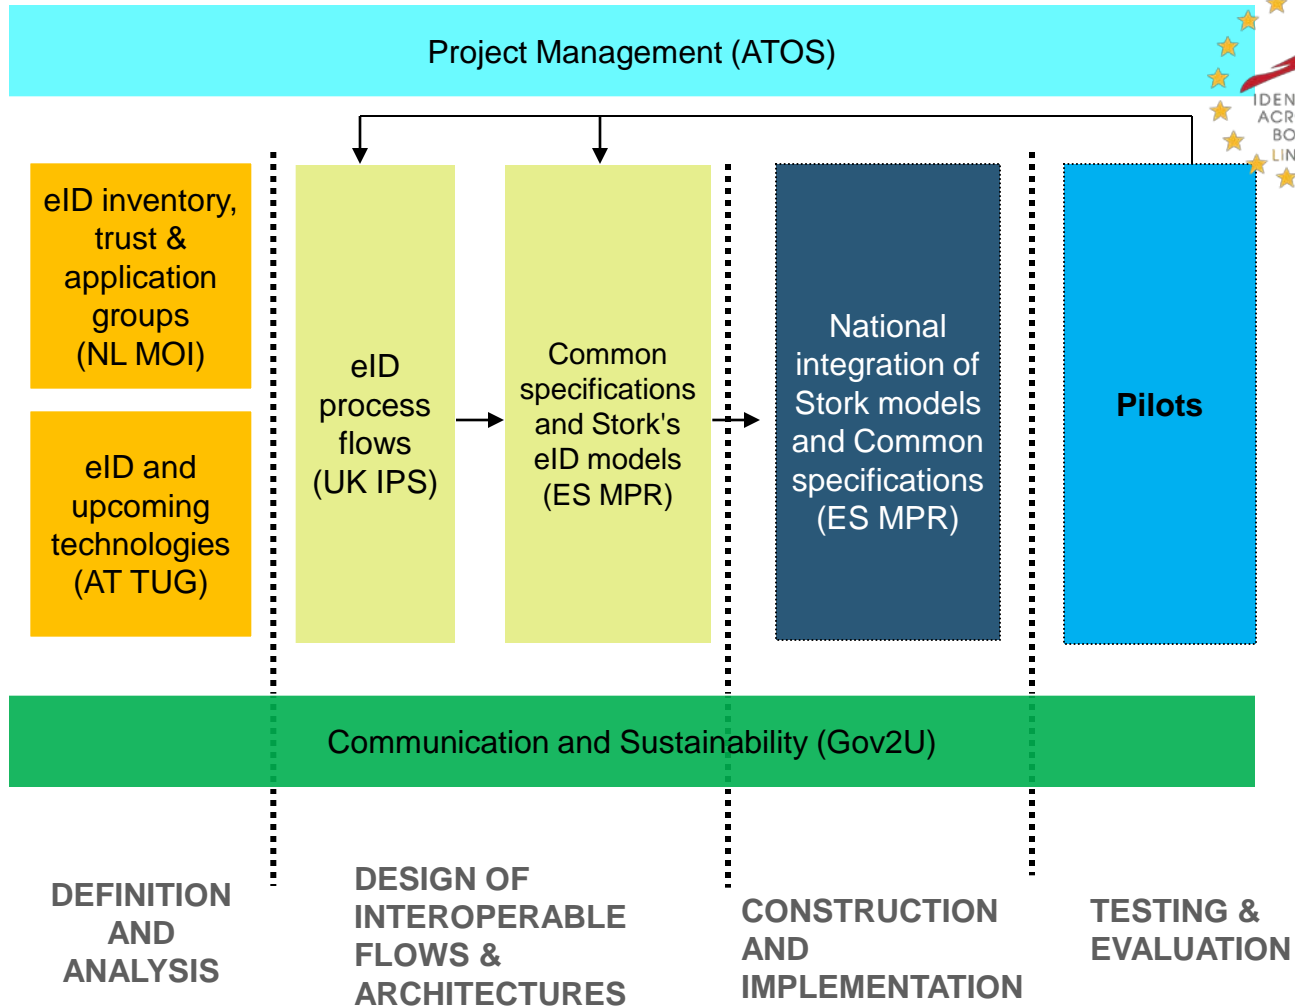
Project Management (ATOS)

IDEN
ACR
BO
LIN

eID inventory, trust & application groups (NL MOI)

eID and upcoming technologies (AT TUG)

eID process flows (UK IPS)

Common specifications and Stork's eID models (ES MPR)

National integration of Stork models and Common specifications (ES MPR)

Pilots

Communication and Sustainability (Gov2U)

DEFINITION AND ANALYSIS

DESIGN OF INTEROPERABLE FLOWS & ARCHITECTURES

CONSTRUCTION AND IMPLEMENTATION

TESTING & EVALUATION